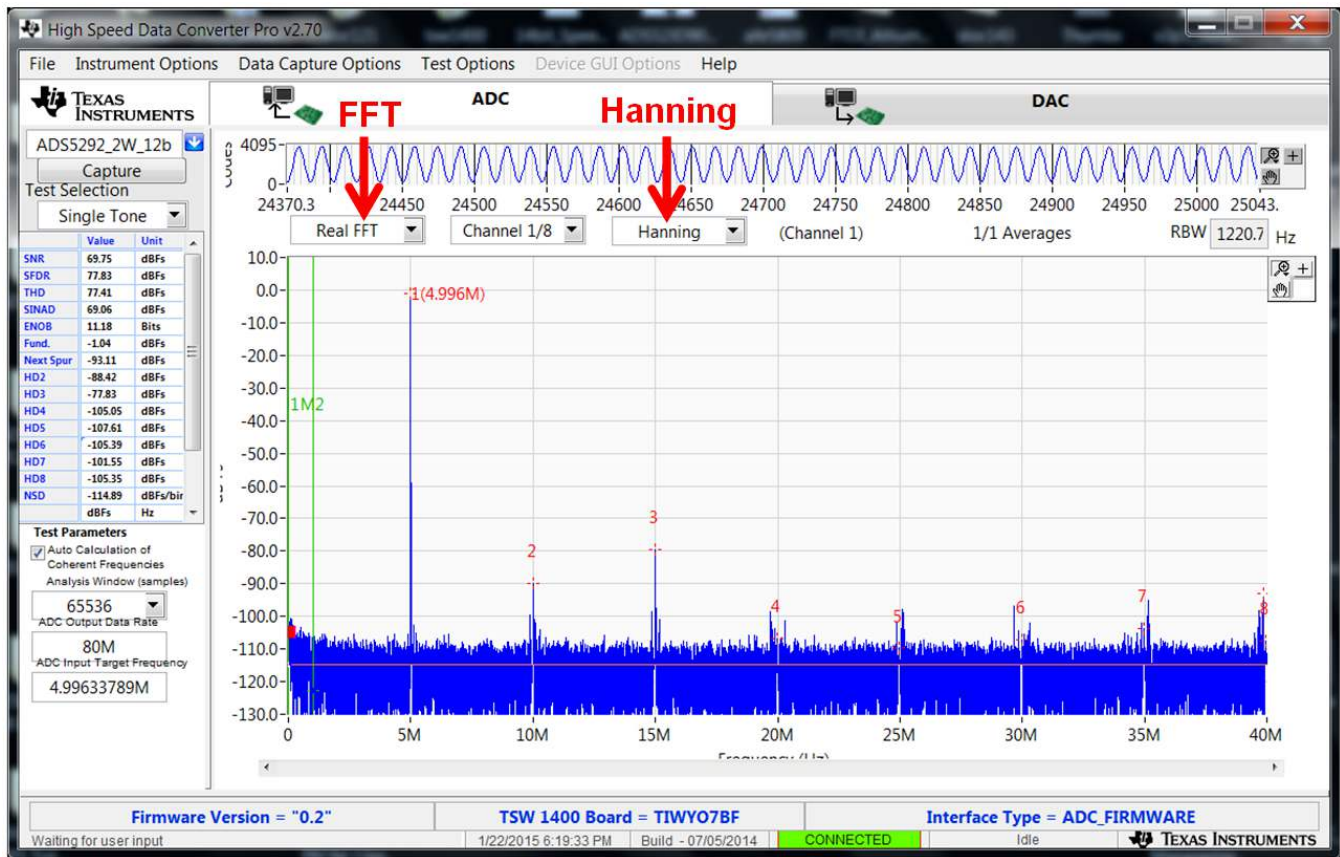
High Speed Data Converter Pro v2.70

File Instrument Options Data Capture Options Test Options Device GUI Options Help

TEXAS INSTRUMENTS

ADC

DAC

FFT

Hanning

ADS5292_2W_12b

Capture

Test Selection

Single Tone

| | Value | Unit |
|---|---|---|
| SNR | 69.75 | dBFs |
| SFDR | 77.83 | dBFs |
| THD | 77.41 | dBFs |
| SINAD | 69.06 | dBFs |
| ENOB | 11.18 | Bits |
| Fund. | -1.04 | dBFs |
| Next Spur | -93.11 | dBFs |
| HD2 | -88.42 | dBFs |
| HD3 | -77.83 | dBFs |
| HD4 | -105.05 | dBFs |
| HD5 | -107.61 | dBFs |
| HD6 | -105.39 | dBFs |
| HD7 | -101.55 | dBFs |
| HD8 | -105.35 | dBFs |
| NSD | -114.89 | dBFs/bir |
| | dBFs | Hz |

Test Parameters

Auto Calculation of Coherent Frequencies

Analysis Window (samples)

65536

ADC Output Data Rate

80M

ADC Input Target Frequency

4.99633789M

4095

0

24370.3 24450 24500 24550 24600 24650 24700 24750 24800 24850 24900 24950 25000 25043.

Real FFT

Channel 1/8

Hanning

(Channel 1)

1/1 Averages

RBW 1220.7 Hz

10.0 0.0 -10.0 -20.0 -30.0 -40.0 -50.0 -60.0 -70.0 -80.0 -90.0 -100.0 -110.0 -120.0 -130.0

1(4.996M)

1M2

2

3

4

5

6

7

8

0 5M 10M 15M 20M 25M 30M 35M 40M

Frequency (Hz)

Firmware Version = "0.2"

TSW 1400 Board = TIWYO7BF

Interface Type = ADC_FIRMWARE

Waiting for user input

1/22/2015 6:19:33 PM

Build - 07/05/2014

CONNECTED

Idle

TEXAS INSTRUMENTS